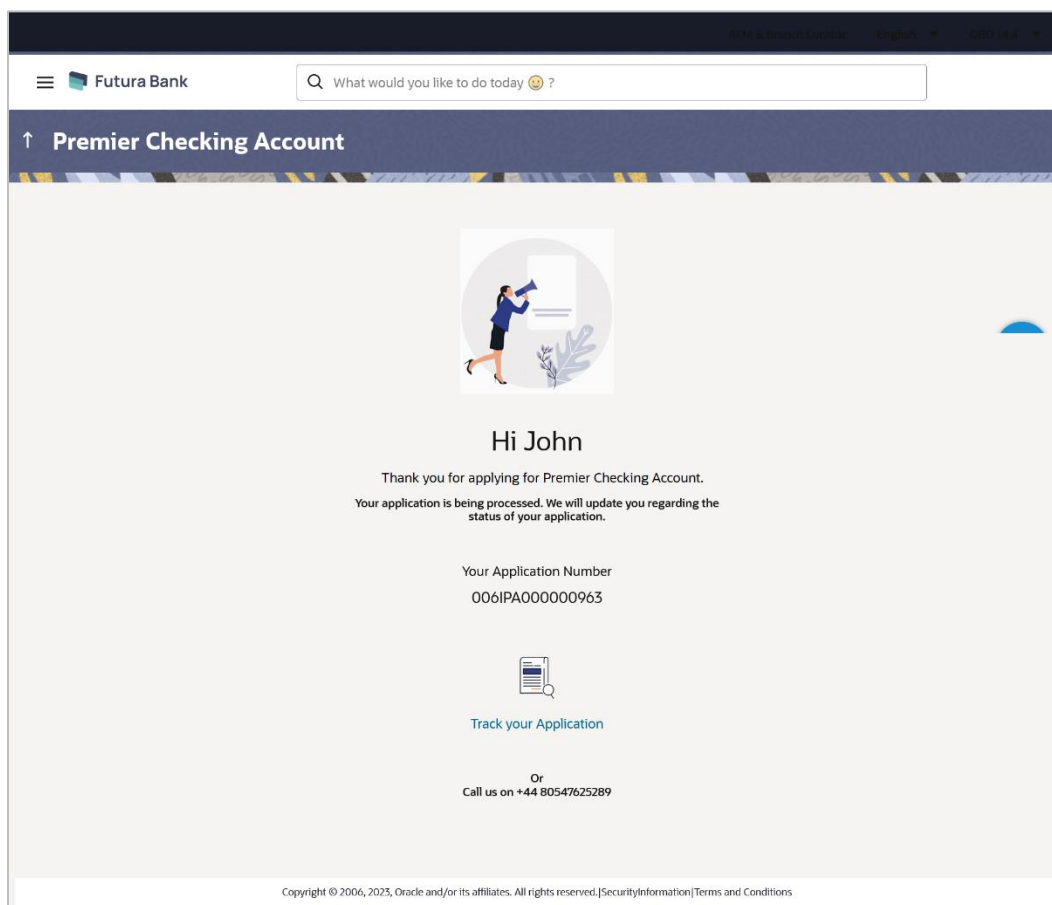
ATM & Branch Locator English OBDX UAT

Futura Bank

What would you like to do today ?

Premier Checking Account

Hi John

Thank you for applying for Premier Checking Account.

Your application is being processed. We will update you regarding the status of your application.

Your Application Number

006IPA000000963

Track your Application

Or
Call us on +44 80547625289

Copyright © 2006, 2023, Oracle and/or its affiliates. All rights reserved.|SecurityInformation|Terms and Conditions